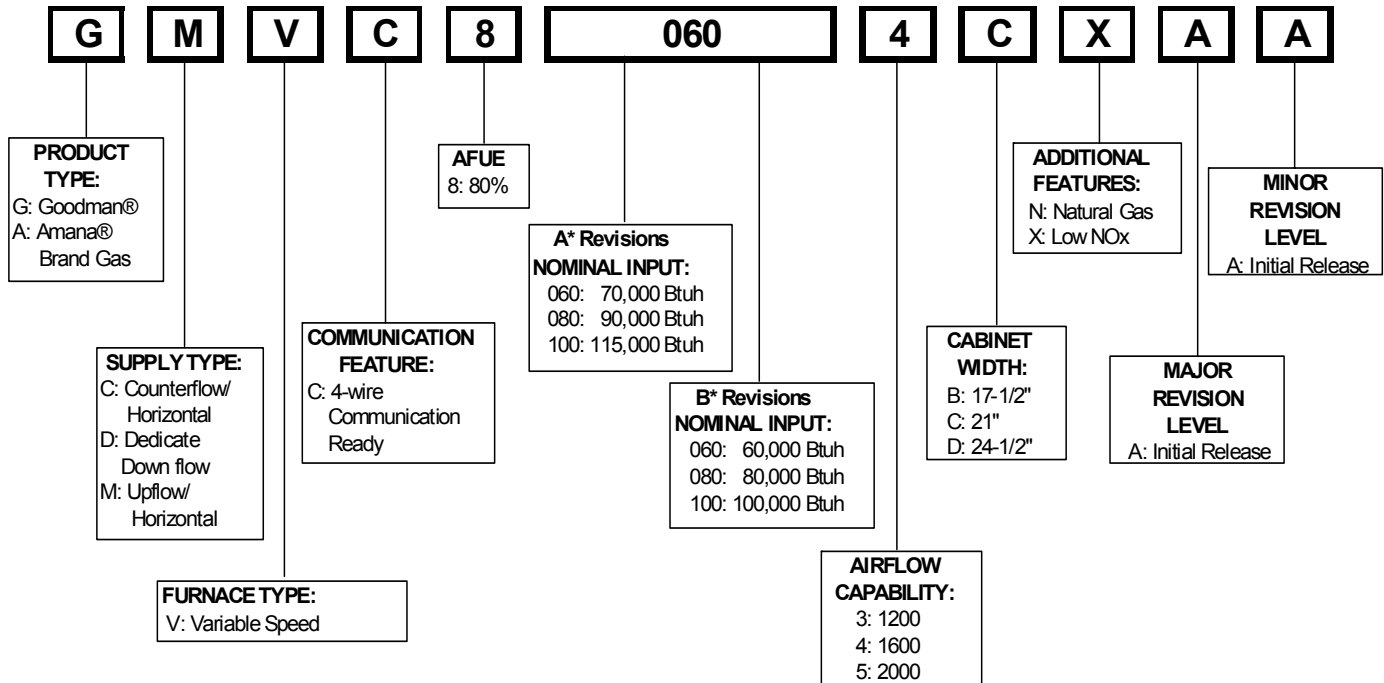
G M V C 8 060 4 C X A A

PRODUCT TYPE:
G: Goodman®
A: Amana® Brand Gas

AFUE
8: 80%

A* Revisions
NOMINAL INPUT:
060: 70,000 Btuh
080: 90,000 Btuh
100: 115,000 Btuh

ADDITIONAL FEATURES:
N: Natural Gas
X: Low NOx

MINOR REVISION LEVEL
A: Initial Release

SUPPLY TYPE:
C: Counterflow/ Horizontal
D: Dedicate Down flow
M: Upflow/ Horizontal

COMMUNICATION FEATURE:
C: 4-wire Communication Ready

B* Revisions
NOMINAL INPUT:
060: 60,000 Btuh
080: 80,000 Btuh
100: 100,000 Btuh

CABINET WIDTH:
B: 17-1/2"
C: 21"
D: 24-1/2"

MAJOR REVISION LEVEL
A: Initial Release

FURNACE TYPE:
V: Variable Speed

AIRFLOW CAPABILITY:
3: 1200
4: 1600
5: 2000